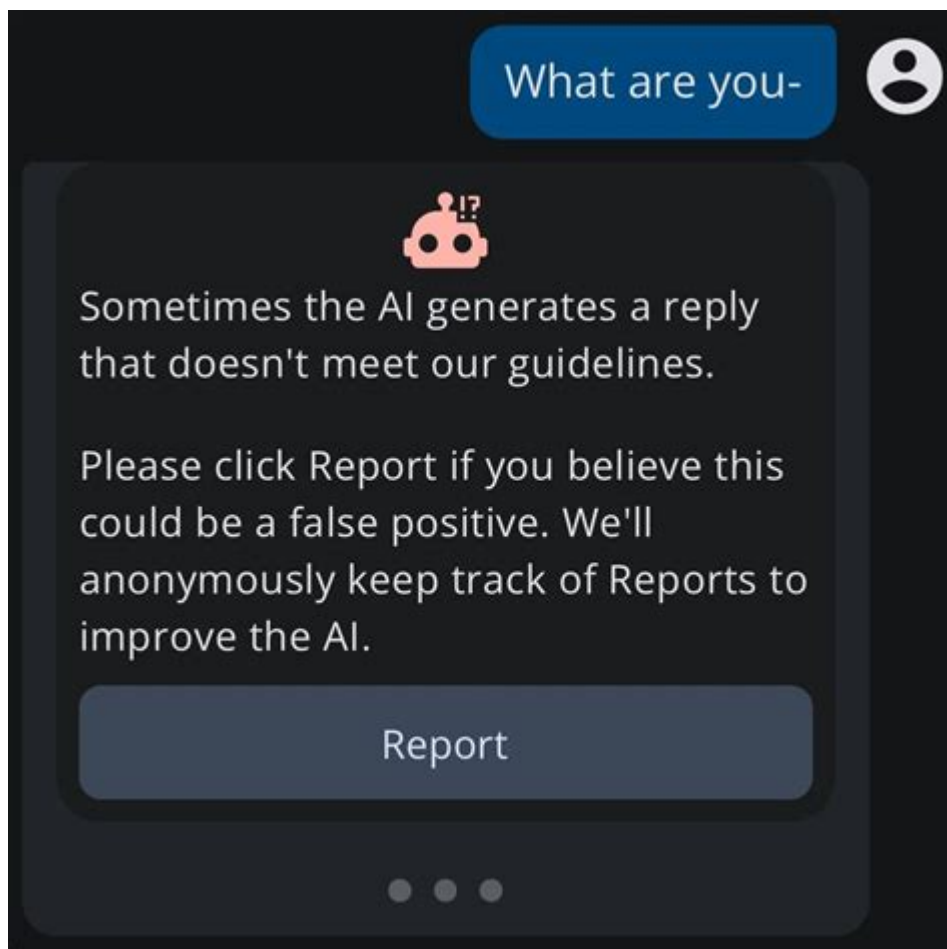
What are you-

!?

Sometimes the AI generates a reply that doesn't meet our guidelines.

Please click Report if you believe this could be a false positive. We'll anonymously keep track of Reports to improve the AI.

Report